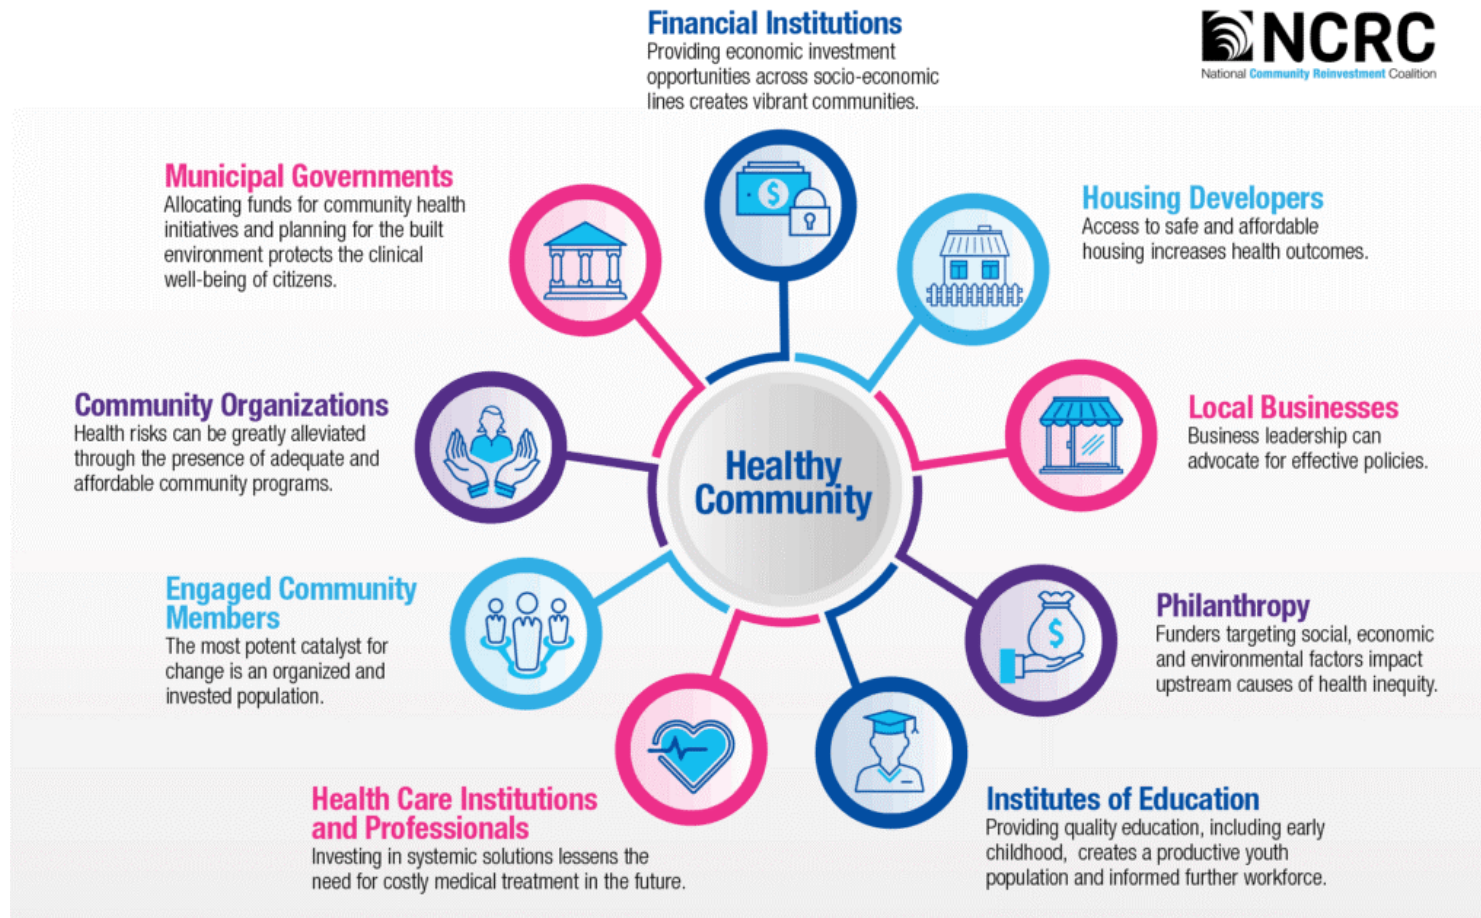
Financial Institutions
Providing economic investment opportunities across socio-economic lines creates vibrant communities.

NCRC
National Community Reinvestment Coalition

Municipal Governments
Allocating funds for community health initiatives and planning for the built environment protects the clinical well-being of citizens.

Housing Developers
Access to safe and affordable housing increases health outcomes.

Community Organizations
Health risks can be greatly alleviated through the presence of adequate and affordable community programs.

Healthy Community

Local Businesses
Business leadership can advocate for effective policies.

Engaged Community Members
The most potent catalyst for change is an organized and invested population.

Philanthropy
Funders targeting social, economic and environmental factors impact upstream causes of health inequity.

Health Care Institutions and Professionals
Investing in systemic solutions lessens the need for costly medical treatment in the future.

Institutes of Education
Providing quality education, including early childhood, creates a productive youth population and informed further workforce.